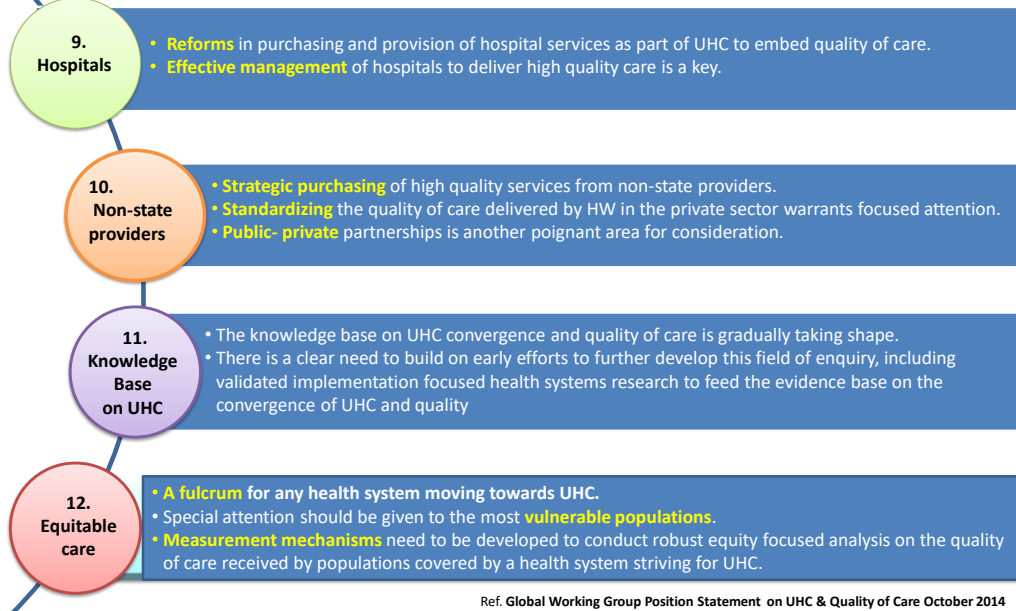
9. Hospitals

• Reforms in purchasing and provision of hospital services as part of UHC to embed quality of care.
• Effective management of hospitals to deliver high quality care is a key.

10. Non-state providers

• Strategic purchasing of high quality services from non-state providers.
• Standardizing the quality of care delivered by HW in the private sector warrants focused attention.
• Public- private partnerships is another poignant area for consideration.

11. Knowledge Base on UHC

• The knowledge base on UHC convergence and quality of care is gradually taking shape.
• There is a clear need to build on early efforts to further develop this field of enquiry, including validated implementation focused health systems research to feed the evidence base on the convergence of UHC and quality

12. Equitable care

• A fulcrum for any health system moving towards UHC.
• Special attention should be given to the most vulnerable populations.
• Measurement mechanisms need to be developed to conduct robust equity focused analysis on the quality of care received by populations covered by a health system striving for UHC.

Ref. Global Working Group Position Statement on UHC & Quality of Care October 2014